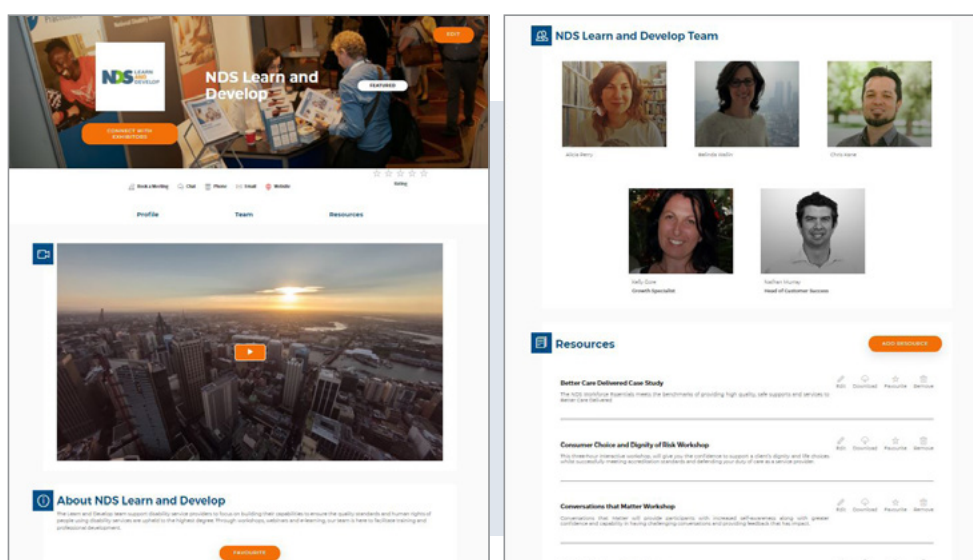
NDS LEARN AND DEVELOP

NDS Learn and Develop

EDIT

FEATURED

CONNECT WITH EXHIBITORS

Book a Meeting Chat Phone Email Website

Rating

Profile Team Resources

About NDS Learn and Develop

The Learn and Develop team support disability service providers to focus on building their capabilities to ensure the quality standards and human rights of people using disability services are upheld to the highest degree. Through workshops, webinars and e-learning, our team is here to facilitate training and professional development.

FAVOURITE

NDS Learn and Develop Team

Alicia Perry

Belinda Wallin

Chris Kane

Kelly Gore
Growth Specialist

Nathan Murray
Head of Customer Success

Resources

ADD RESOURCE

Better Care Delivered Case Study

The NDS Workforce Essentials meets the benchmarks of providing high quality, safe supports and services to Better Care Delivered.

Edit Download Favourite Remove

Consumer Choice and Dignity of Risk Workshop

This three-hour interactive workshop, will give you the confidence to support a client's dignity and life choices while successfully meeting accreditation standards and defending your duty of care as a service provider.

Edit Download Favourite Remove

Conversations that Matter Workshop

Conversations that Matter will provide participants with increased self-awareness along with greater confidence and capability in having challenging conversations and providing feedback that has impact.

Edit Download Favourite Remove